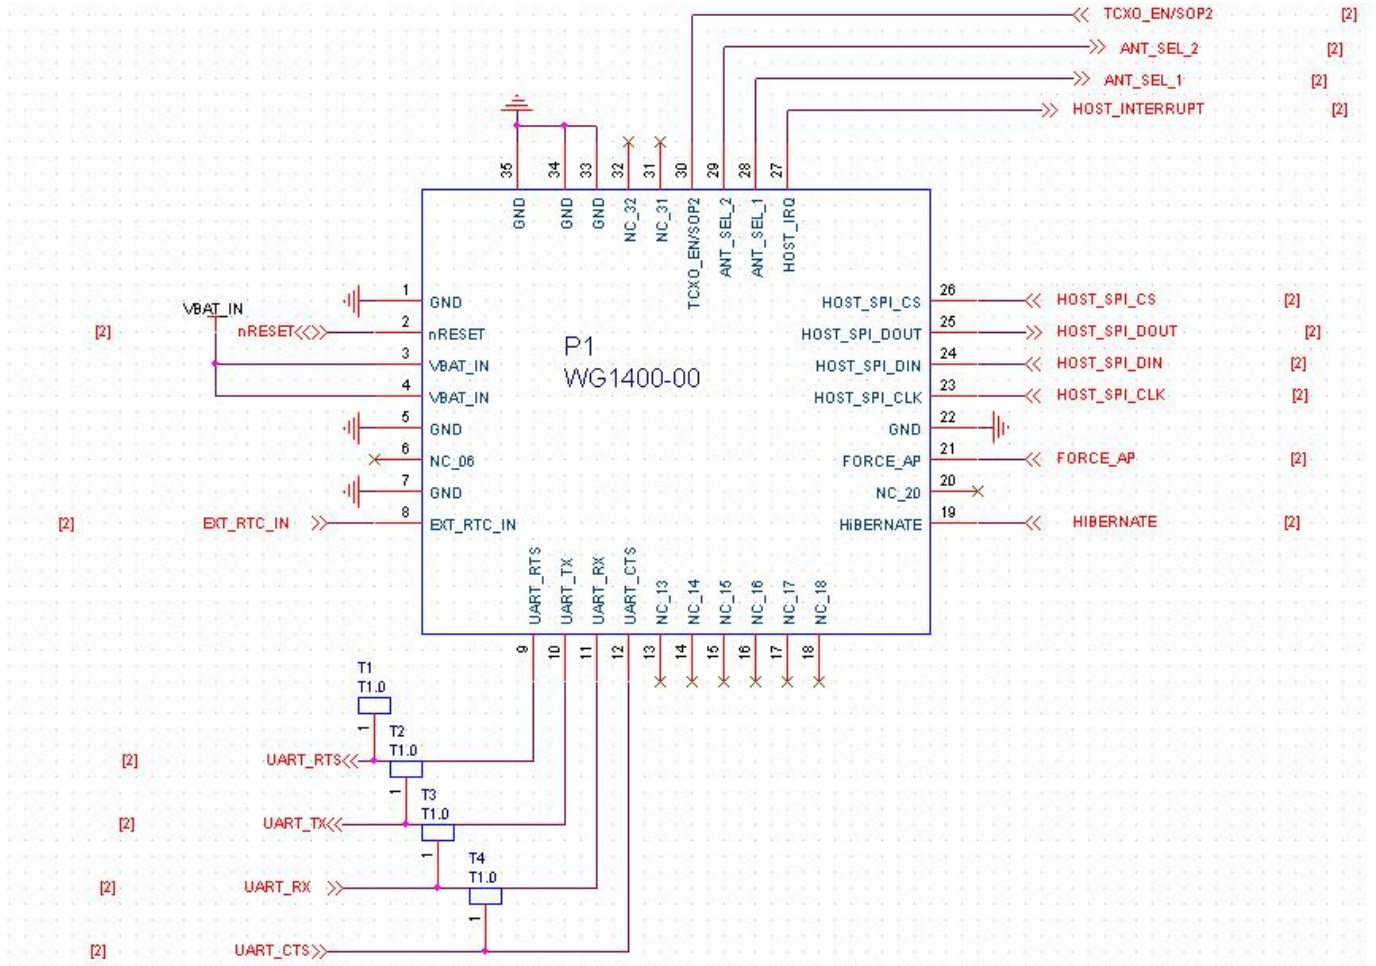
TCXO_EN/SOP2 [2]
ANT_SEL_2 [2]
ANT_SEL_1 [2]
HOST_INTERRUPT [2]

35 34 33 32 31 30 29 28 27
GND GND GND NC_32 NC_31 TCXO_EN/SOP2 ANT_SEL_2 ANT_SEL_1 HOST_IRQ

VBAT_IN
[2] nRESET

1 GND
2 nRESET
3 VBAT_IN
4 VBAT_IN
5 GND
6 NC_06
7 GND
8 EXT_RTC_IN

[2] EXT_RTC_IN

P1
WG1400-00

26 HOST_SPI_CS
25 HOST_SPI_DOUT
24 HOST_SPI_DIN
23 HOST_SPI_CLK
22 GND
21 FORCE_AP
20 NC_20
19 HIBERNATE

HOST_SPI_CS [2]
HOST_SPI_DOUT [2]
HOST_SPI_DIN [2]
HOST_SPI_CLK [2]
FORCE_AP [2]
HIBERNATE [2]

UART_RTS UART_TX UART_RX UART_CTS NC_13 NC_14 NC_15 NC_16 NC_17 NC_18
9 10 11 12 13 14 15 16 17 18

T1
T1.0
1
T2
T1.0
1
T3
T1.0
1
T4
T1.0
1

[2] UART_RTS
[2] UART_TX
[2] UART_RX
[2] UART_CTS